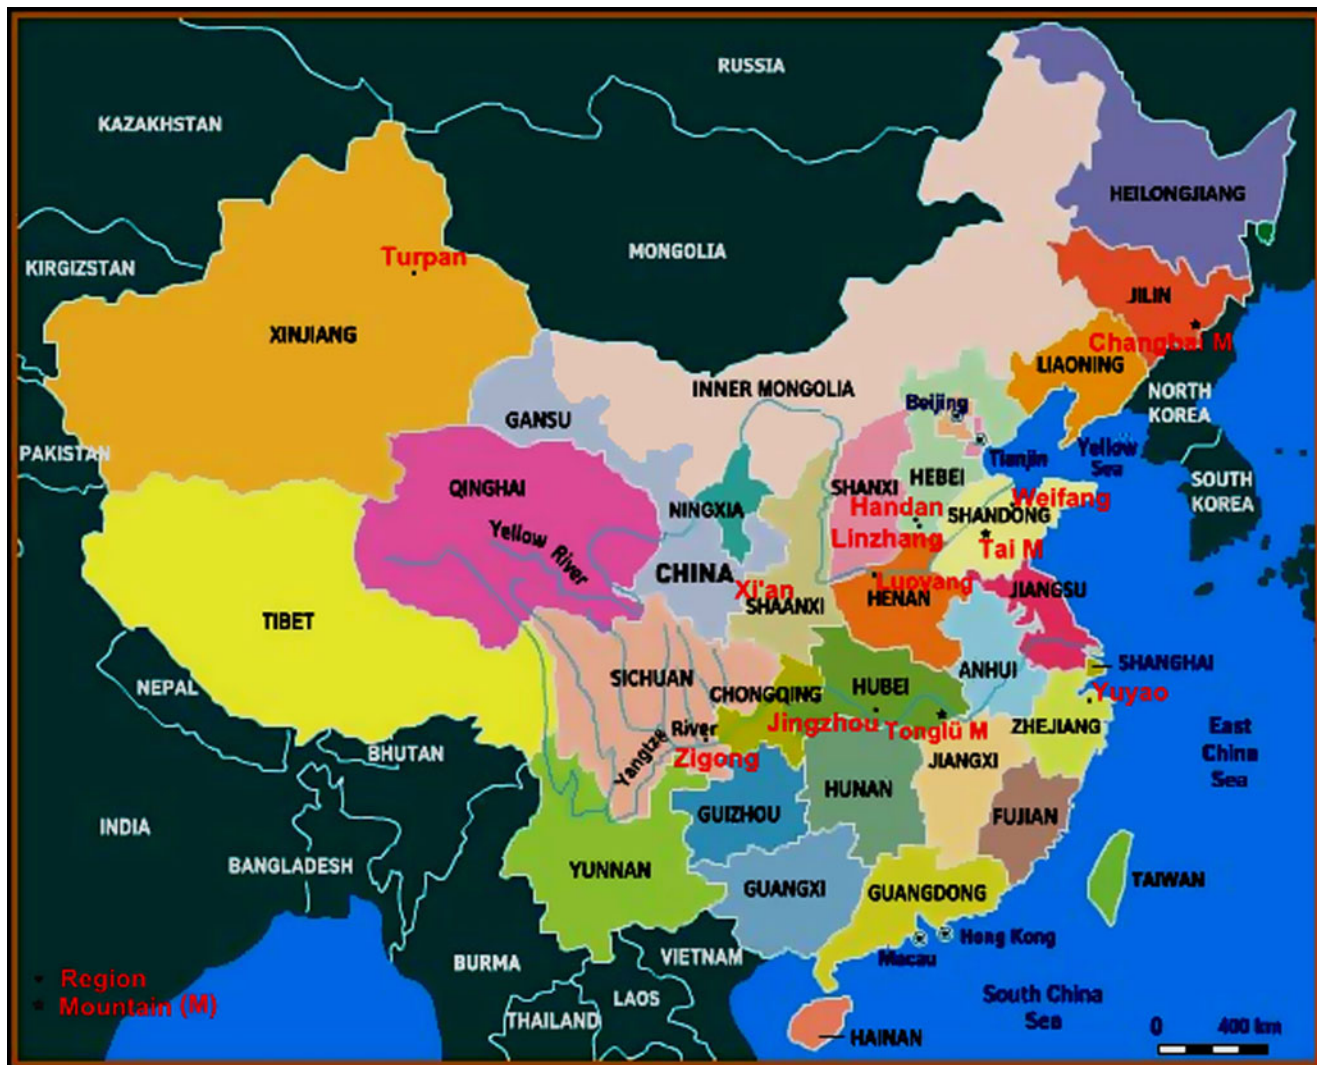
RUSSIA

KAZAKHSTAN

HEILONGJIANG

MONGOLIA

KIRGIZSTAN

Turpan

JILIN

XINJIANG

Changbai M

LIAONING

INNER MONGOLIA

NORTH KOREA

GANSU

Beijing

PAKISTAN

Tianjin

Yellow Sea

SOUTH KOREA

QINGHAI

SHANXI

HEBEI

NINGXIA

Weifang

Yellow River

Handan

SHANDONG

Linzhang

Tai M

CHINA

Xi'an

Luoyang

SHAANXI

HENAN

JIANGSU

TIBET

ANHUI

SHANGHAI

SICHUAN

HUBEI

NEPAL

CHONGQING

Yuyao

River

Jingzhou

Tonglü M

ZHEJIANG

East China Sea

Yangtze

BHUTAN

Zigong

JIANGXI

HUNAN

GUIZHOU

FUJIAN

INDIA

BANGLADESH

YUNNAN

TAIWAN

GUANGXI

GUANGDONG

Hong Kong

Macau

BURMA

VIETNAM

Region

Mountain (M)

LAOS

South China Sea

THAILAND

HAINAN

0

400 km